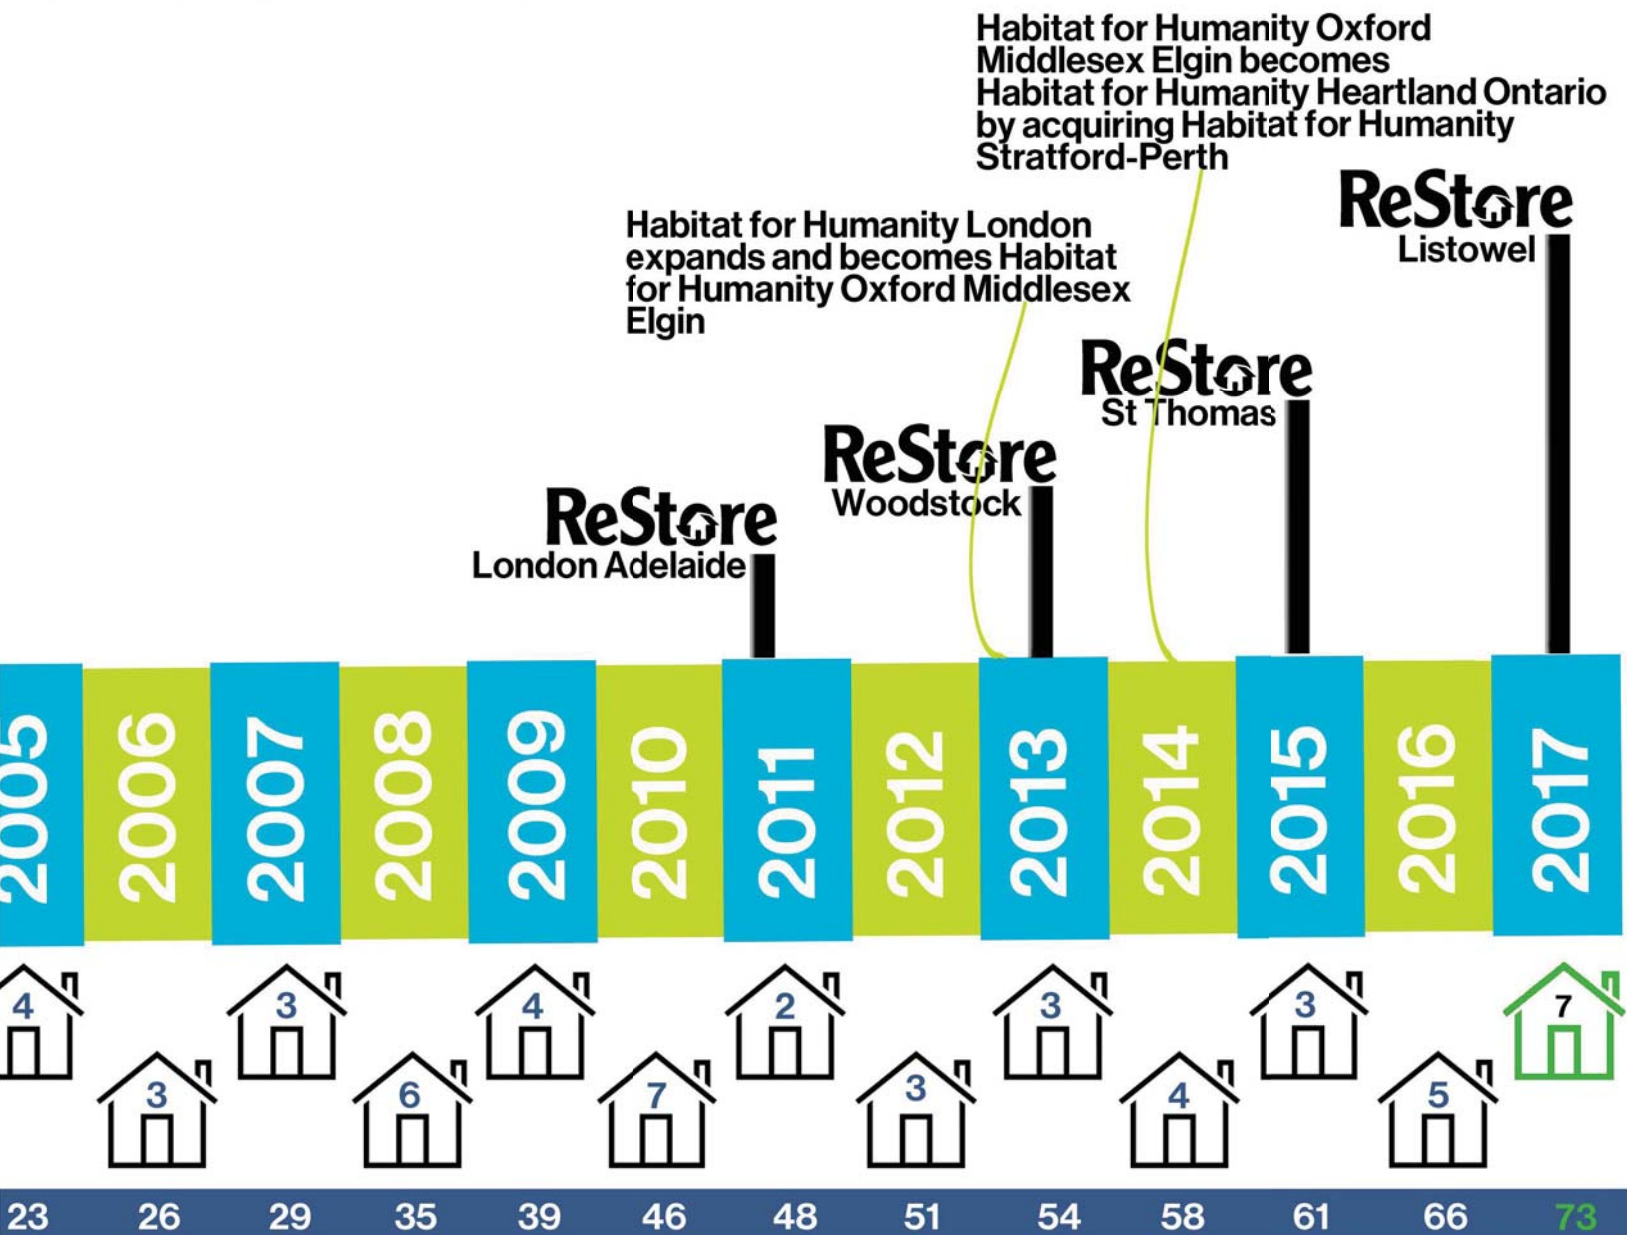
Habitat for Humanity Oxford Middlesex Elgin becomes Habitat for Humanity Heartland Ontario by acquiring Habitat for Humanity Stratford-Perth

ReStore
Listowel

Habitat for Humanity London expands and becomes Habitat for Humanity Oxford Middlesex Elgin

ReStore
St Thomas

ReStore
Woodstock

ReStore
London Adelaide

2005 2006 2007 2008 2009 2010 2011 2012 2013 2014 2015 2016 2017

4 3 3 6 4 7 2 3 3 4 3 5 7

23 26 29 35 39 46 48 51 54 58 61 66 73